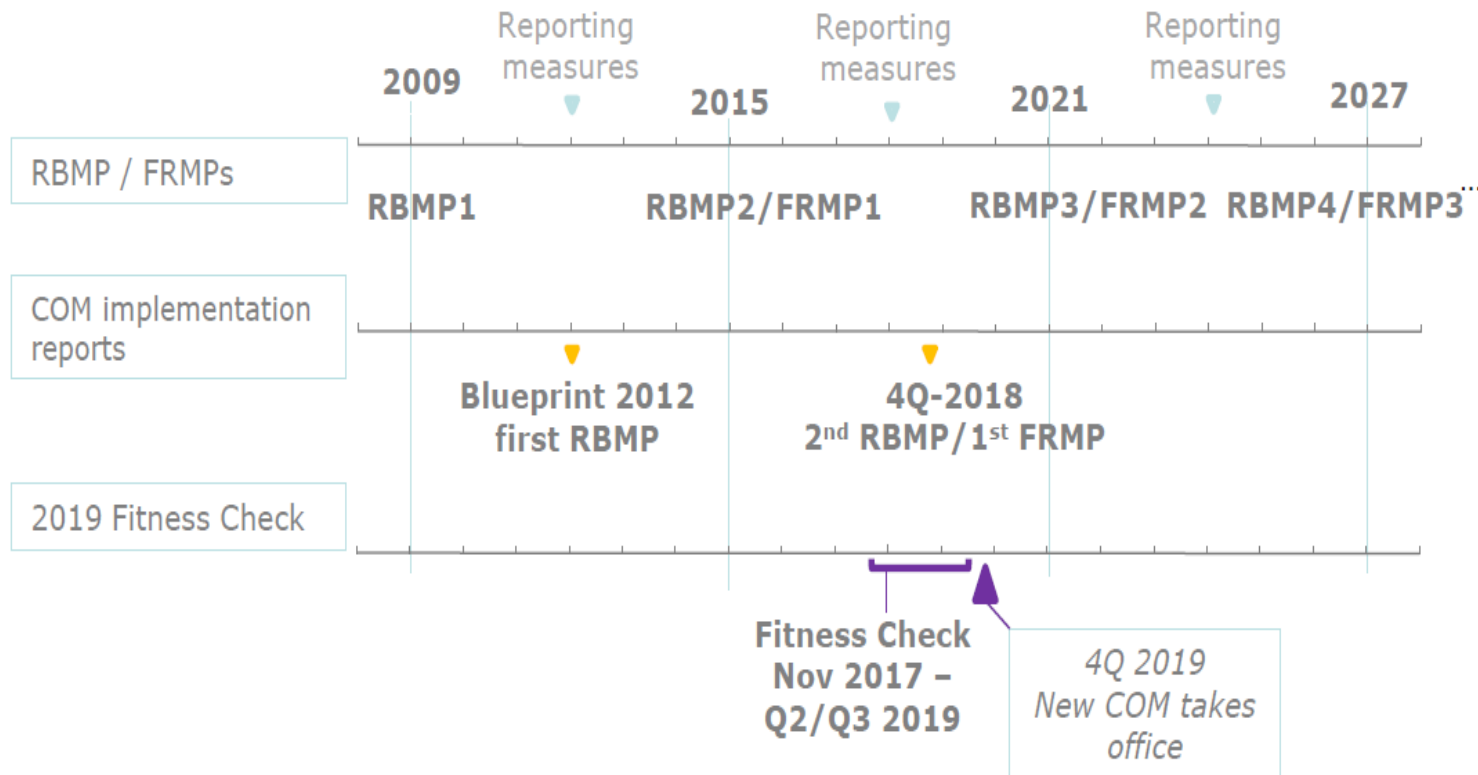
Reporting measures

Reporting measures

Reporting measures

2009

2015

2021

2027

RBMP / FRMPs

RBMP1

RBMP2/FRMP1

RBMP3/FRMP2

RBMP4/FRMP3…

COM implementation reports

Blueprint 2012 first RBMP

4Q-2018
2$^{nd}$ RBMP/1$^{st}$ FRMP

2019 Fitness Check

Fitness Check Nov 2017 – Q2/Q3 2019

4Q 2019
New COM takes office